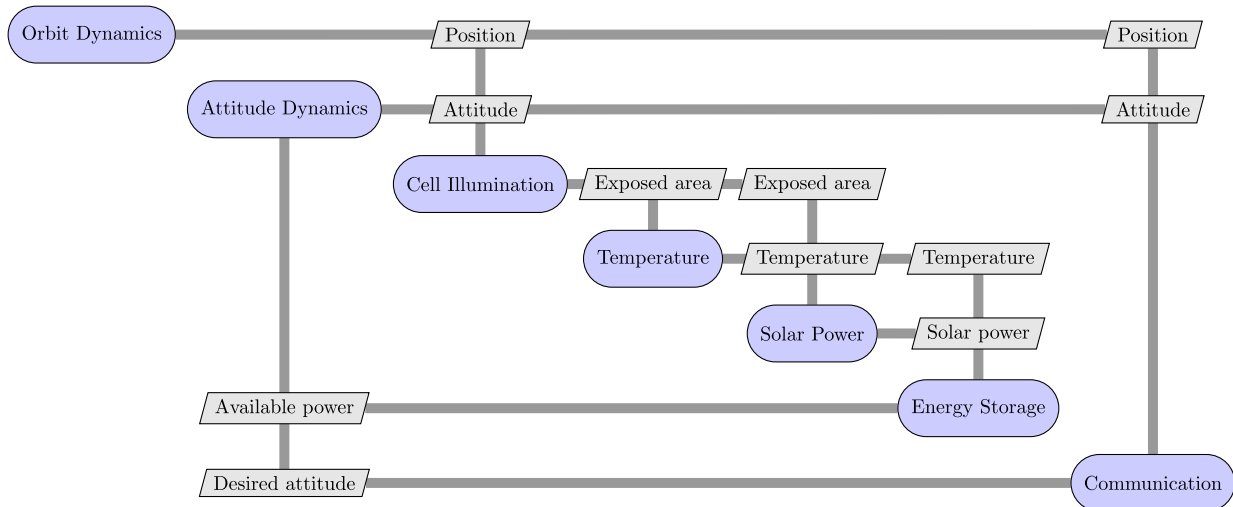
Orbit Dynamics

Position

Position

Attitude Dynamics

Attitude

Attitude

Cell Illumination

Exposed area

Exposed area

Temperature

Temperature

Temperature

Solar Power

Solar power

Available power

Energy Storage

Desired attitude

Communication